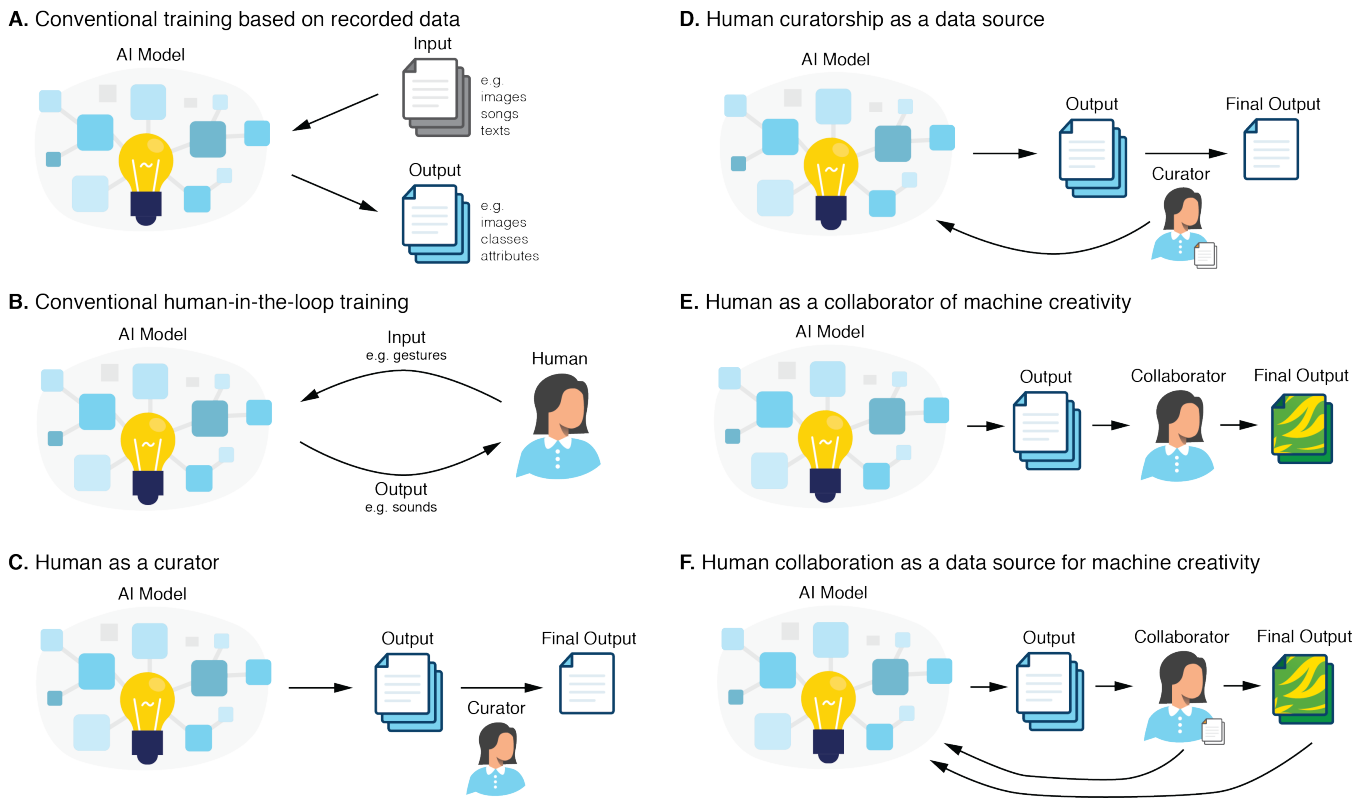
A. Conventional training based on recorded data

AI Model

Input

e.g.
images
songs
texts

Output

e.g.
images
classes
attributes

B. Conventional human-in-the-loop training

AI Model

Input
e.g. gestures

Human

Output
e.g. sounds

C. Human as a curator

AI Model

Output

Final Output

Curator

D. Human curatorship as a data source

AI Model

Output

Final Output

Curator

E. Human as a collaborator of machine creativity

AI Model

Output

Collaborator

Final Output

F. Human collaboration as a data source for machine creativity

AI Model

Output

Collaborator

Final Output